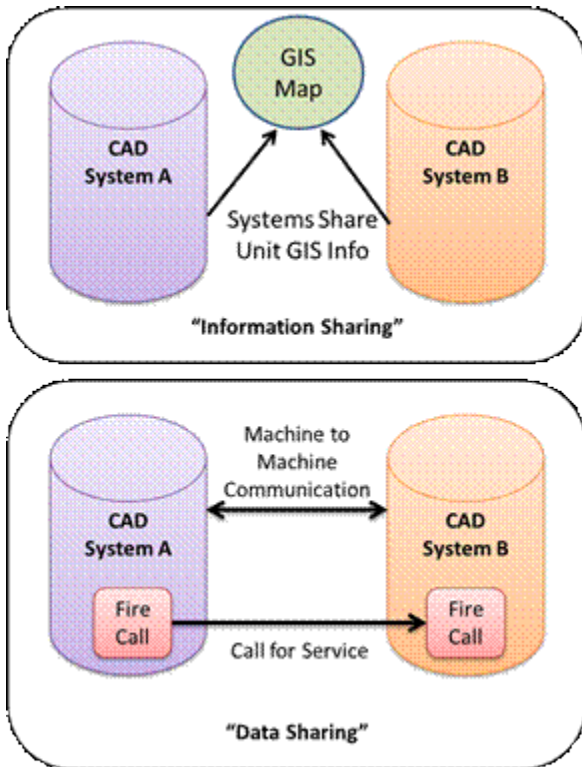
GIS Map

CAD System A

CAD System B

Systems Share Unit GIS Info

"Information Sharing"

Machine to Machine Communication

CAD System A

CAD System B

Fire Call

Fire Call

Call for Service

"Data Sharing"